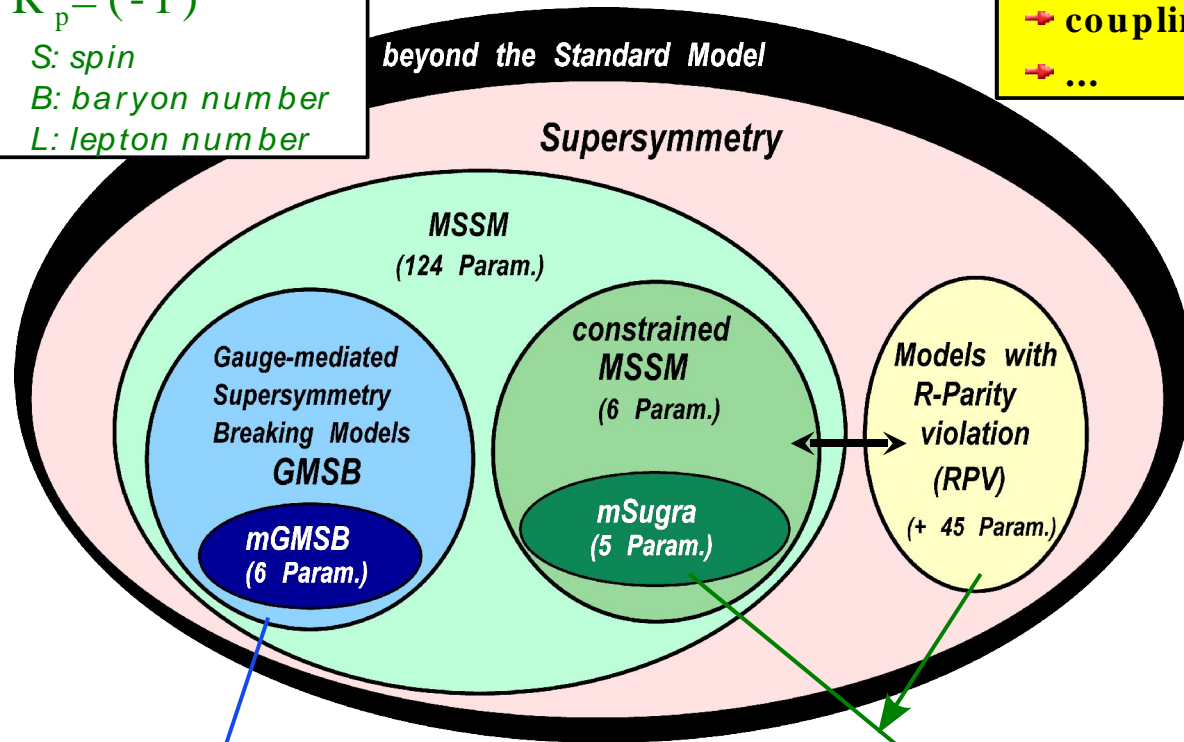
$R_p = (-1)$ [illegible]
S: spin
B: baryon number
L: lepton number

coupli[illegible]
...

beyond the Standard Model

Supersymmetry

MSSM
(124 Param.)

Gauge-mediated Supersymmetry Breaking Models
GMSB

mGMSB
(6 Param.)

constrained
MSSM
(6 Param.)

mSugra
(5 Param.)

Models with R-Parity violation
(RPV)
(+ 45 Param.)